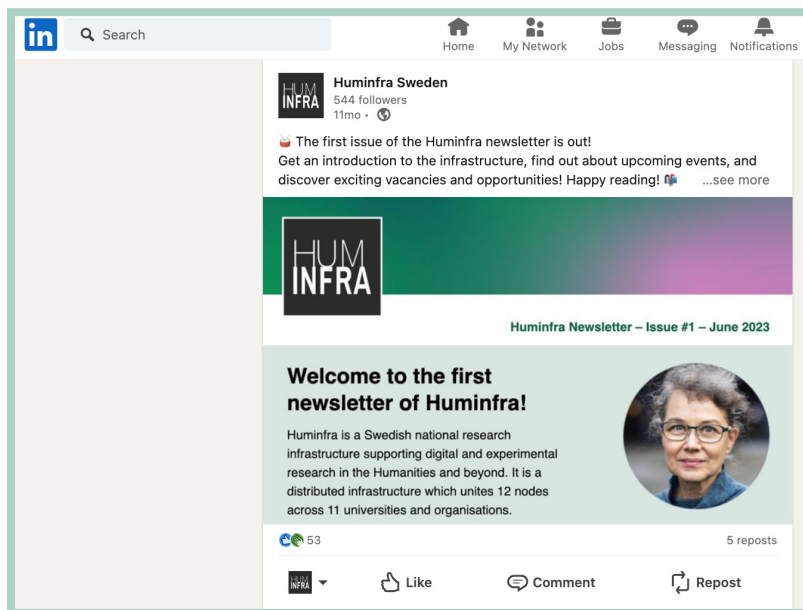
in Search

Home My Network Jobs Messaging Notifications

HUM INFRA

Huminfra Sweden
544 followers
11mo •

🥁 The first issue of the Huminfra newsletter is out!
Get an introduction to the infrastructure, find out about upcoming events, and discover exciting vacancies and opportunities! Happy reading! 📬 ...see more

HUM INFRA

Huminfra Newsletter – Issue #1 – June 2023

Welcome to the first newsletter of Huminfra!

Huminfra is a Swedish national research infrastructure supporting digital and experimental research in the Humanities and beyond. It is a distributed infrastructure which unites 12 nodes across 11 universities and organisations.

53

5 reposts

HUM INFRA

Like Comment Repost